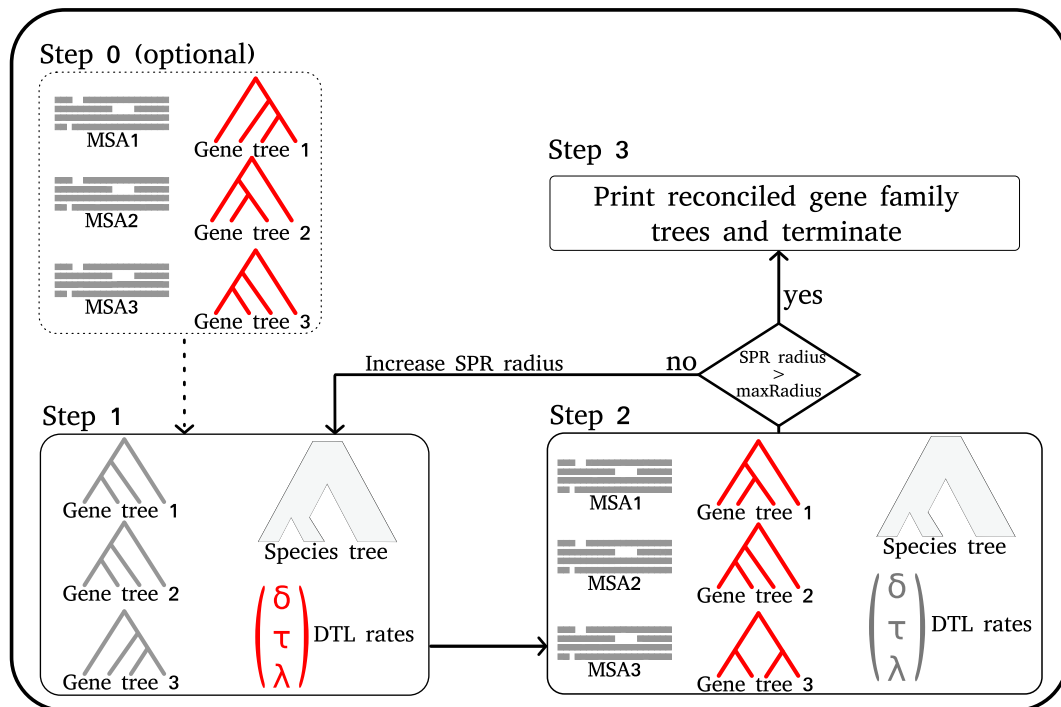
Step 0 (optional)

MSA1
Gene tree 1
MSA2
Gene tree 2
MSA3
Gene tree 3

Step 3

Print reconciled gene family trees and terminate

yes

SPR radius > maxRadius

no

Increase SPR radius

Step 1

Gene tree 1
Gene tree 2
Gene tree 3
Species tree
$\begin{pmatrix} \delta \\ \tau \\ \lambda \end{pmatrix}$ DTL rates

Step 2

MSA1
Gene tree 1
MSA2
Gene tree 2
MSA3
Gene tree 3
Species tree
$\begin{pmatrix} \delta \\ \tau \\ \lambda \end{pmatrix}$ DTL rates